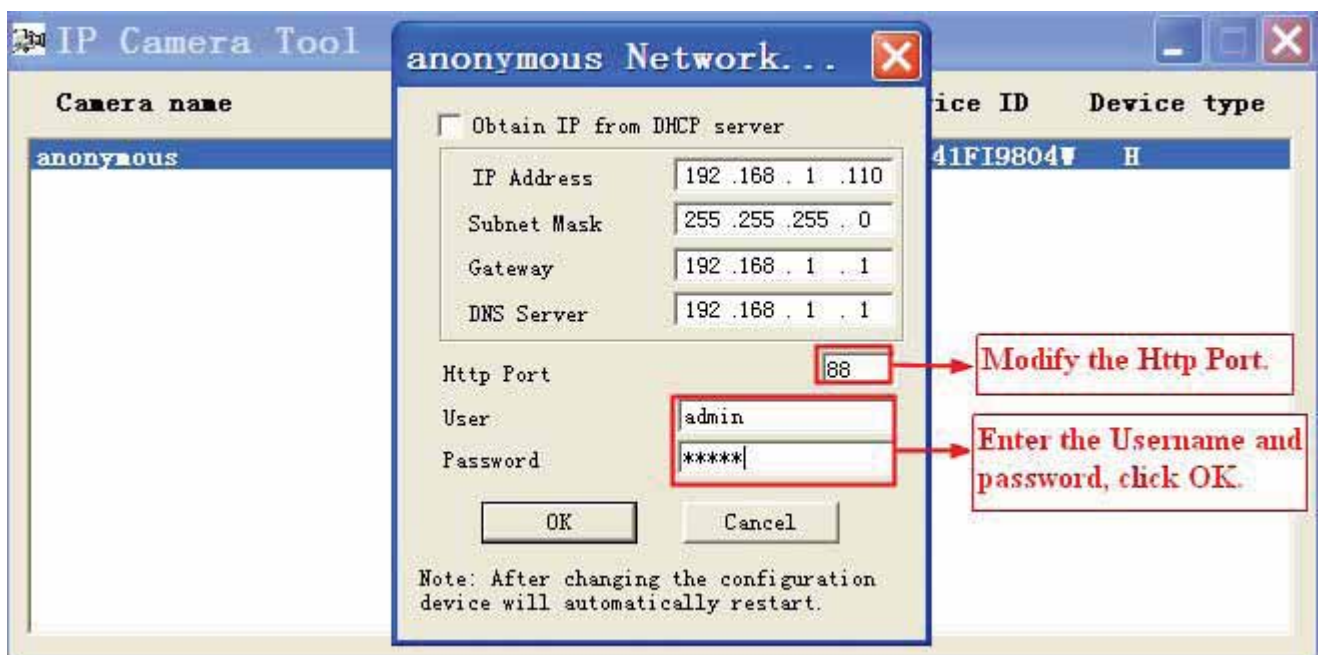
IP Camera Tool

Camera name

ice ID

Device type

anonymous

41FI9804▼

H

anonymous Network...

Obtain IP from DHCP server

IP Address 192 .168 . 1 .110

Subnet Mask 255 .255 .255 . 0

Gateway 192 .168 . 1 . 1

DNS Server 192 .168 . 1 . 1

Http Port 88

User admin

Password *****

OK

Cancel

Note: After changing the configuration device will automatically restart.

Modify the Http Port.

Enter the Username and password, click OK.